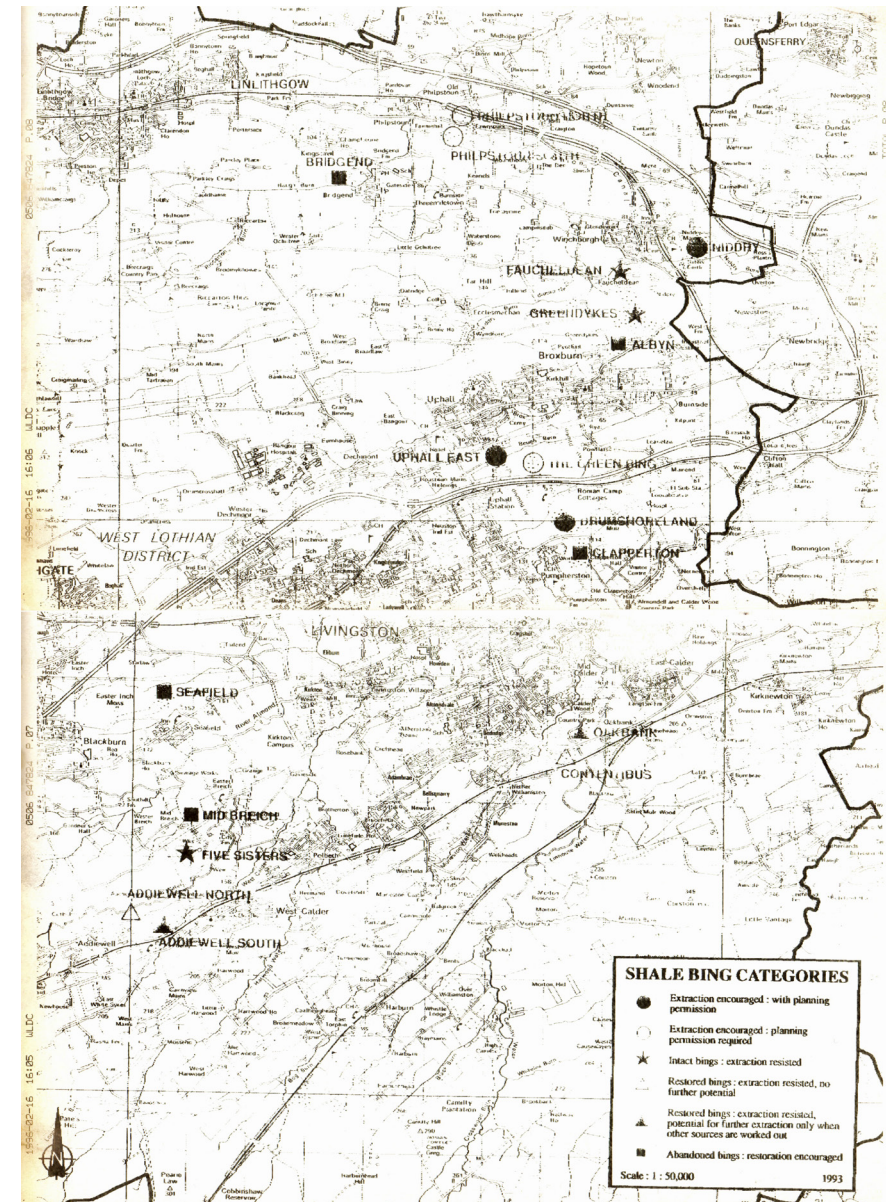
QUEENSFERRY
LINLITHGOW
PHILPSTOUN NORTH
PHILPSTOUN SOUTH
BRIDGEND
Bridgend
Winchburgh
NIDDRY
FAUCHELDEAN
GREENDYKES
ALBYN
Broxburn
Uphall
UPHALL EAST
THE GREEN BING
DRUMSHORELAND
CLAPPERTON
WEST LOTHIAN DISTRICT
Newbridge
1995-02-16 16:06 WLDC 0506 84?824 P.08

LIVINGSTON
SEAFIELD
Blackburn
OAKBANK
CONTENTIBUS
MID BREICH
FIVE SISTERS
ADDIEWELL NORTH
ADDIEWELL SOUTH
West Calder
Addiewell
East Calder
1995-02-16 16:05 WLDC 0506 84?824 P.07

SHALE BING CATEGORIES
Extraction encouraged : with planning permission
Extraction encouraged : planning permission required
Intact bings : extraction resisted
Restored bings : extraction resisted, no further potential
Restored bings : extraction resisted, potential for further extraction only when other sources are worked out
Abandoned bings : restoration encouraged
Scale : 1 : 50,000
1993